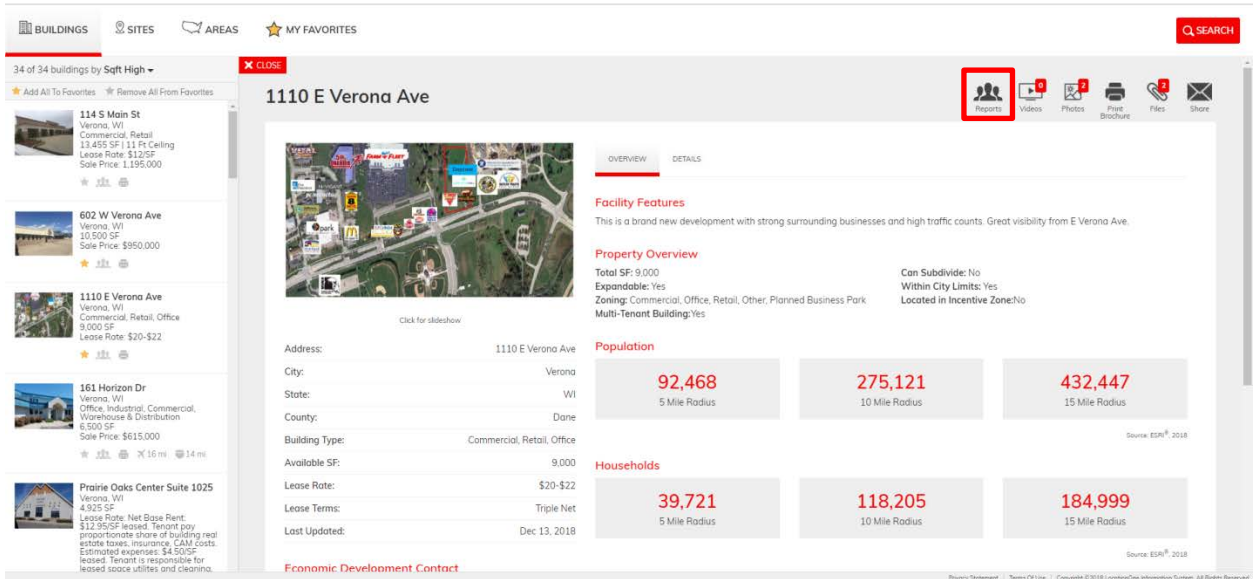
BUILDINGS SITES AREAS MY FAVORITES

SEARCH

34 of 34 buildings by Sqft High

Add All To Favorites Remove All From Favorites

114 S Main St
Verona, WI
Commercial, Retail
13,455 SF | 11 Ft Ceiling
Lease Rate: $12/SF
Sale Price: 1,195,000

602 W Verona Ave
Verona, WI
10,500 SF
Sale Price: $950,000

1110 E Verona Ave
Verona, WI
Commercial, Retail, Office
9,000 SF
Lease Rate: $20-$22

161 Horizon Dr
Verona, WI
Office, Industrial, Commercial, Warehouse & Distribution
6,500 SF
Sale Price: $615,000
16 mi 14 mi

Prairie Oaks Center Suite 1025
Verona, WI
4,925 SF
Lease Rate: Net Base Rent: $12.95/SF leased. Tenant pay proportionate share of building real estate taxes, insurance, CAM costs. Estimated expenses: $4.50/SF leased. Tenant is responsible for leased space utilites and cleaning;

CLOSE

1110 E Verona Ave

Reports Videos 0 Photos 2 Print Brochure Files 2 Share

Click for slideshow

| Address: | 1110 E Verona Ave |
|---|---|
| City: | Verona |
| State: | WI |
| County: | Dane |
| Building Type: | Commercial, Retail, Office |
| Available SF: | 9,000 |
| Lease Rate: | $20-$22 |
| Lease Terms: | Triple Net |
| Last Updated: | Dec 13, 2018 |

Economic Development Contact

OVERVIEW DETAILS

Facility Features
This is a brand new development with strong surrounding businesses and high traffic counts. Great visibility from E Verona Ave.

Property Overview
Total SF: 9,000
Expandable: Yes
Zoning: Commercial, Office, Retail, Other, Planned Business Park
Multi-Tenant Building: Yes
Can Subdivide: No
Within City Limits: Yes
Located in Incentive Zone: No

Population
92,468
5 Mile Radius
275,121
10 Mile Radius
432,447
15 Mile Radius
Source: ESRI®, 2018

Households
39,721
5 Mile Radius
118,205
10 Mile Radius
184,999
15 Mile Radius
Source: ESRI®, 2018

Privacy Statement | Terms Of Use | Copyright ©2018 LocationOne Information System. All Rights Reserved.